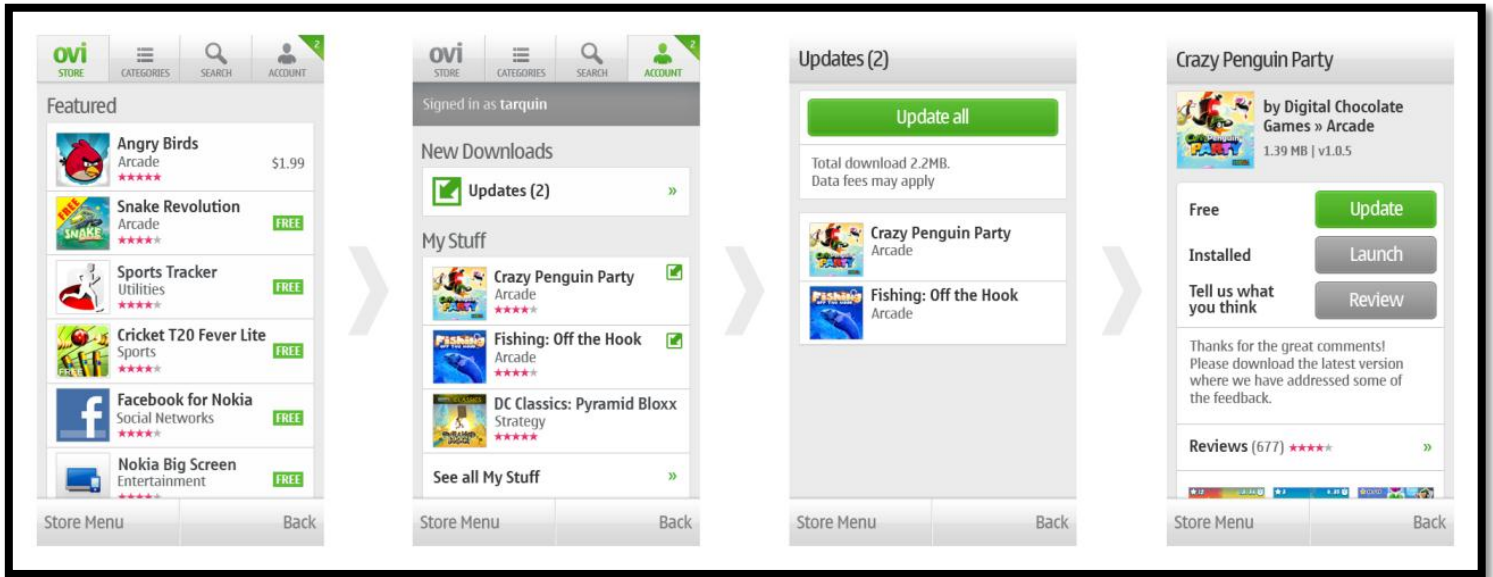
ovi STORE | CATEGORIES | SEARCH | ACCOUNT 2

Featured

Angry Birds
Arcade
$1.99

Snake Revolution
Arcade
FREE

Sports Tracker
Utilities
FREE

Cricket T20 Fever Lite
Sports
FREE

Facebook for Nokia
Social Networks
FREE

Nokia Big Screen
Entertainment
FREE

Store Menu
Back

ovi STORE | CATEGORIES | SEARCH | ACCOUNT 2

Signed in as tarquin

New Downloads

Updates (2) »

My Stuff

Crazy Penguin Party
Arcade

Fishing: Off the Hook
Arcade

DC Classics: Pyramid Bloxx
Strategy

See all My Stuff »

Store Menu
Back

Updates (2)

Update all

Total download 2.2MB.
Data fees may apply

Crazy Penguin Party
Arcade

Fishing: Off the Hook
Arcade

Store Menu
Back

Crazy Penguin Party

by Digital Chocolate Games » Arcade
1.39 MB | v1.0.5

Free
Update

Installed
Launch

Tell us what you think
Review

Thanks for the great comments! Please download the latest version where we have addressed some of the feedback.

Reviews (677) »

Store Menu
Back